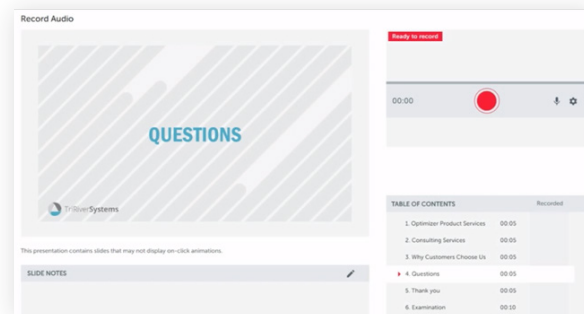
Record Audio

QUESTIONS

TriRiverSystems

This presentation contains slides that may not display on-click animations.

SLIDE NOTES

Ready to record

00:00

| TABLE OF CONTENTS | | Recorded |
|---|---|---|
| 1. Optimize Product Services | 00:05 | |
| 2. Consulting Services | 00:05 | |
| 3. Why Customers Choose Us | 00:05 | |
| 4. Questions | 00:05 | |
| 5. Thank you | 00:05 | |
| 6. Examination | 00:10 | |